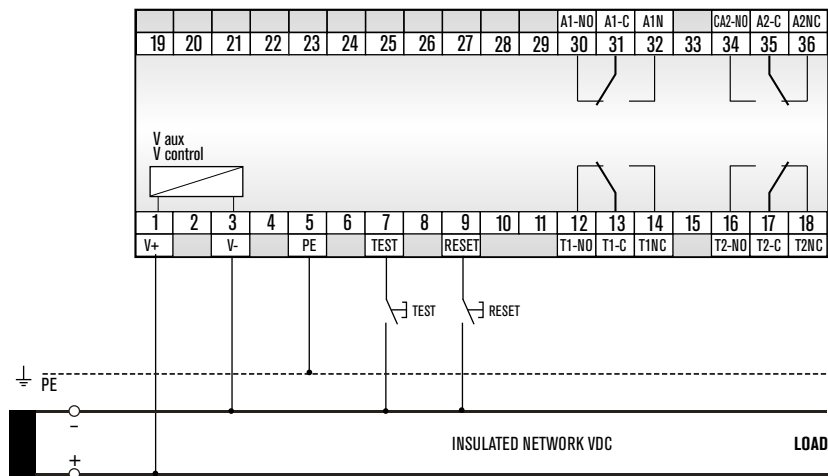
| | | | | | | | | | | | A1-NO | A1-C | A1N | | CA2-NO | A2-C | A2NC |
|---|---|---|---|---|---|---|---|---|---|---|---|---|---|---|---|---|---|
| 19 | 20 | 21 | 22 | 23 | 24 | 25 | 26 | 27 | 28 | 29 | 30 | 31 | 32 | 33 | 34 | 35 | 36 |

V aux
V control

| 1 | 2 | 3 | 4 | 5 | 6 | 7 | 8 | 9 | 10 | 11 | 12 | 13 | 14 | 15 | 16 | 17 | 18 |
|---|---|---|---|---|---|---|---|---|---|---|---|---|---|---|---|---|---|
| V+ | | V- | | PE | | TEST | | RESET | | | T1-NO | T1-C | T1NC | | T2-NO | T2-C | T2NC |

TEST
RESET

PE
-
+
INSULATED NETWORK VDC
LOAD